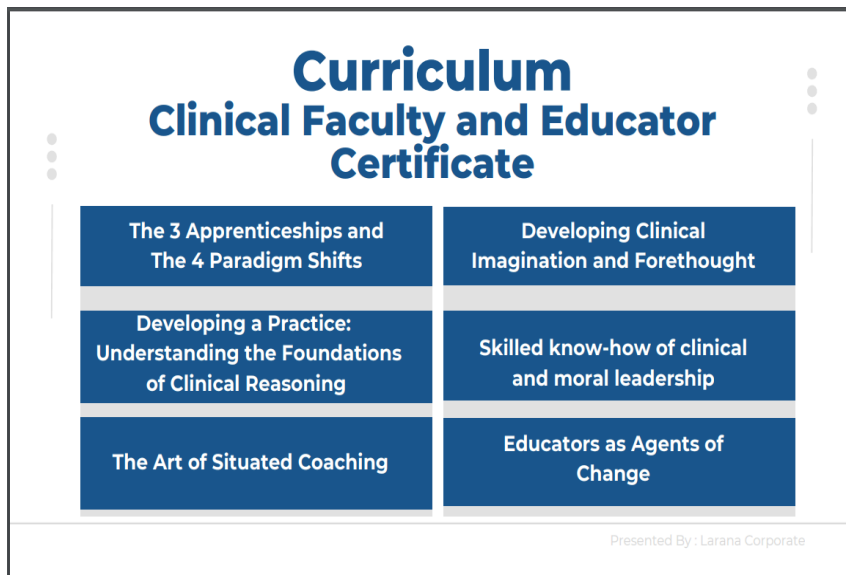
Curriculum
Clinical Faculty and Educator Certificate

The 3 Apprenticeships and The 4 Paradigm Shifts

Developing Clinical Imagination and Forethought

Developing a Practice: Understanding the Foundations of Clinical Reasoning

Skilled know-how of clinical and moral leadership

The Art of Situated Coaching

Educators as Agents of Change

Presented By : Larana Corporate